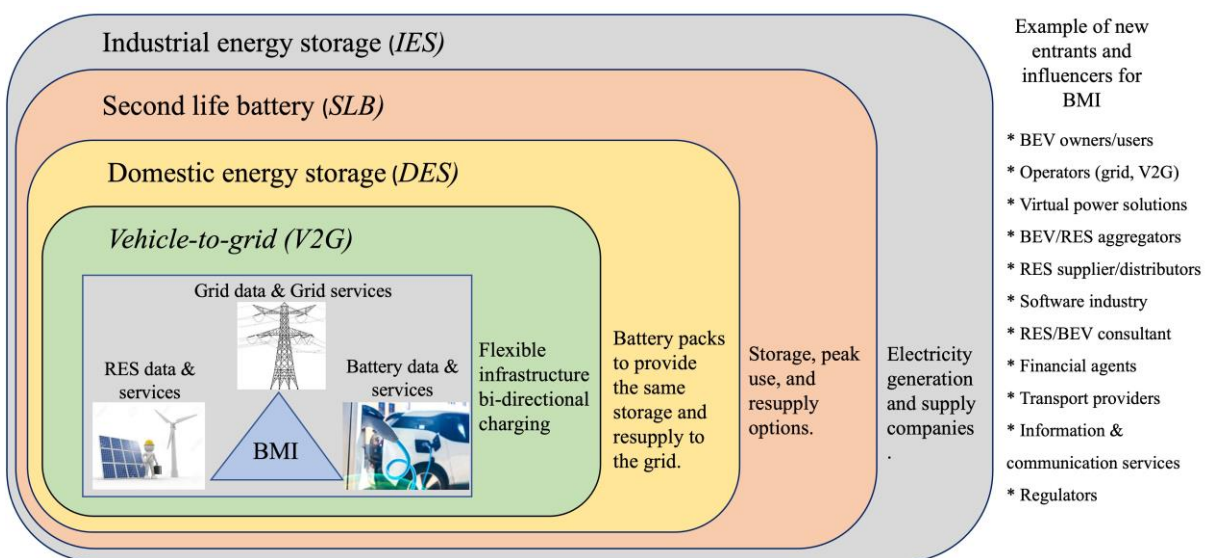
Industrial energy storage (IES)

Second life battery (SLB)

Domestic energy storage (DES)

Vehicle-to-grid (V2G)

Grid data & Grid services

RES data & services

Battery data & services

BMI

Flexible infrastructure bi-directional charging

Battery packs to provide the same storage and resupply to the grid.

Storage, peak use, and resupply options.

Electricity generation and supply companies .

Example of new entrants and influencers for BMI

* BEV owners/users

* Operators (grid, V2G)

* Virtual power solutions

* BEV/RES aggregators

* RES supplier/distributors

* Software industry

* RES/BEV consultant

* Financial agents

* Transport providers

* Information & communication services

* Regulators